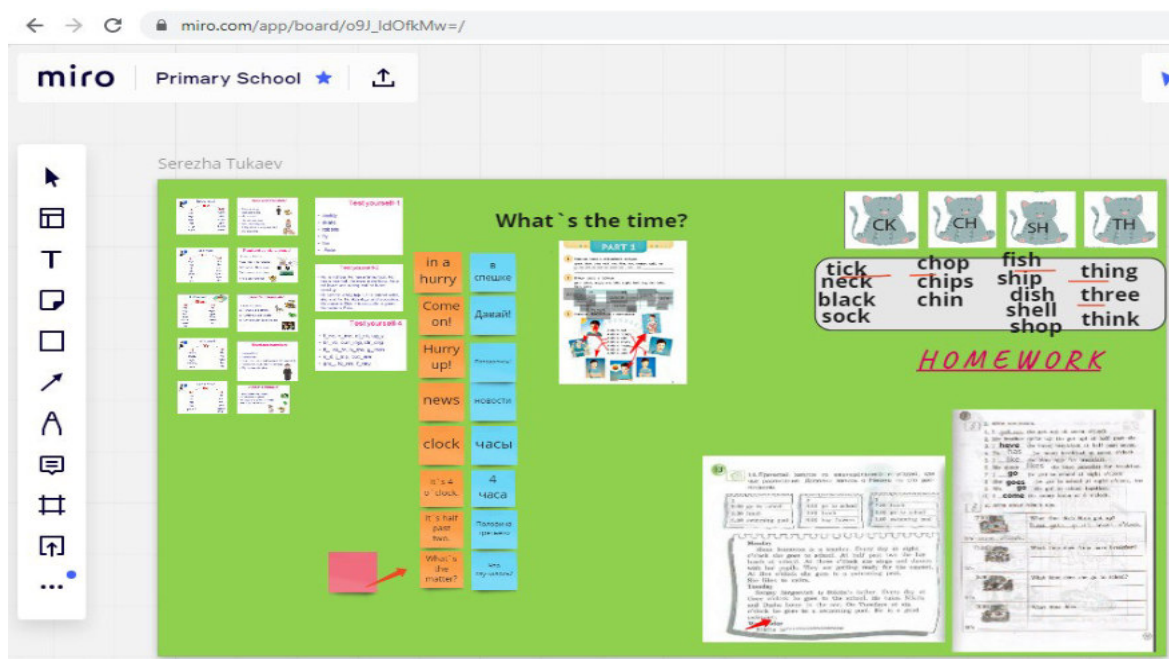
miro.com/app/board/o9J_ldOfkMw=/

miro Primary School

Serezha Tukaev

What`s the time?

PART 1

Test yourself-1

Test yourself-4

| in a hurry | в спешке |
|---|---|
| Come on! | Давай! |
| Hurry up! | Поторопись |
| news | новости |
| clock | часы |
| It`s 4 o`clock. | 4 часа |
| It`s half past two. | Половина третьего |
| What`s the matter? | Что случилось? |

CK CH SH TH

tick neck black sock

chop chips chin

fish ship dish shell shop

thing three think

HOMEWORK

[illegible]

have
goes
come